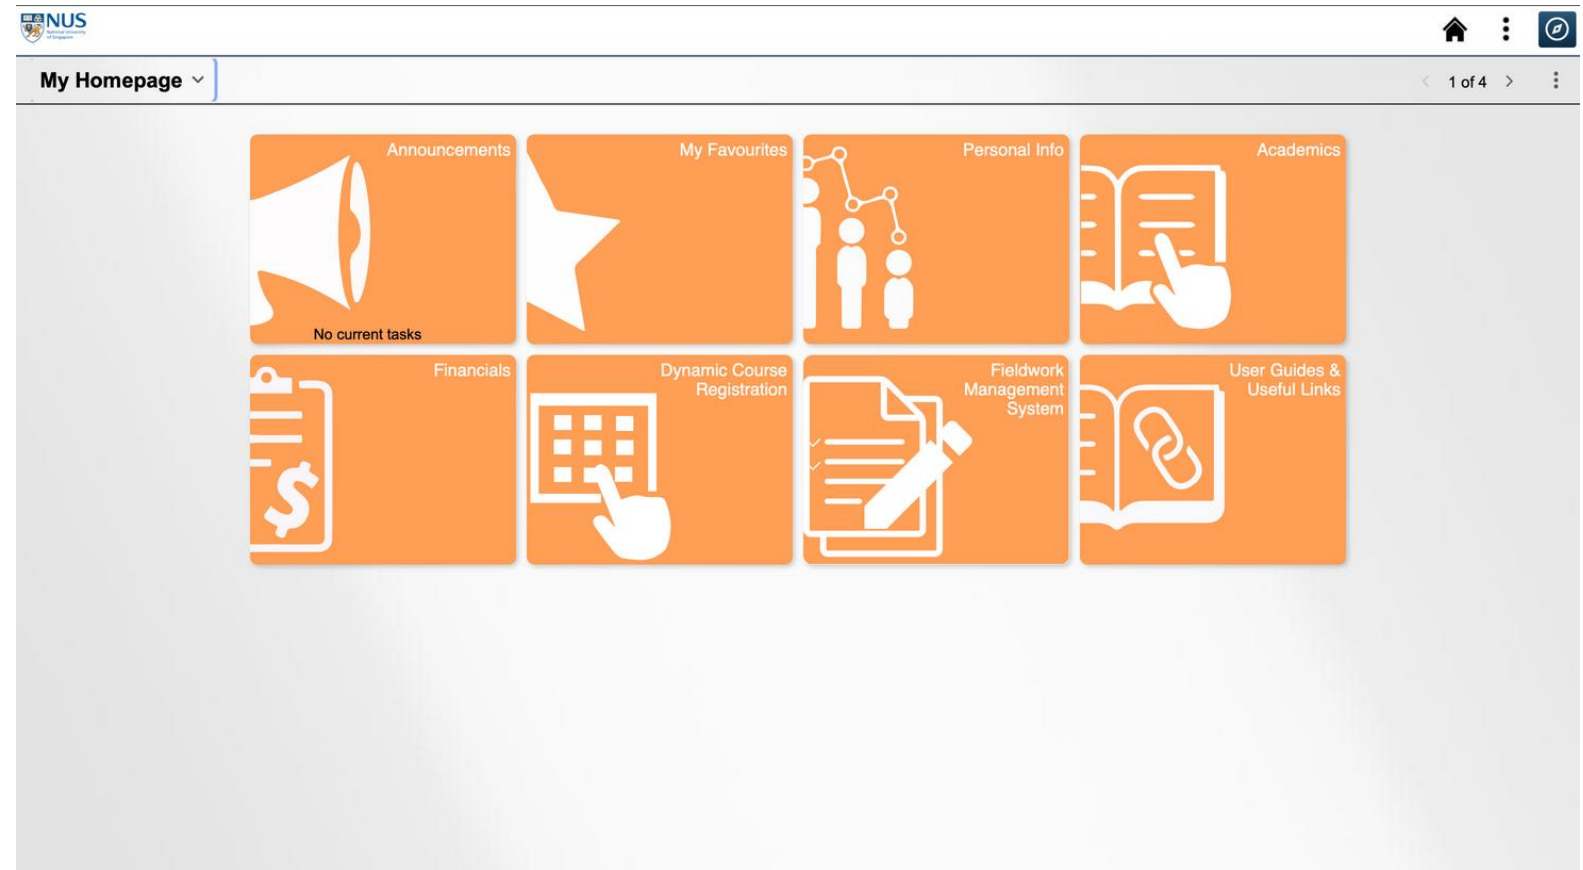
NUS
National University of Singapore

My Homepage

1 of 4

Announcements

No current tasks

My Favourites

Personal Info

Academics

Financials

Dynamic Course Registration

Fieldwork Management System

User Guides & Useful Links